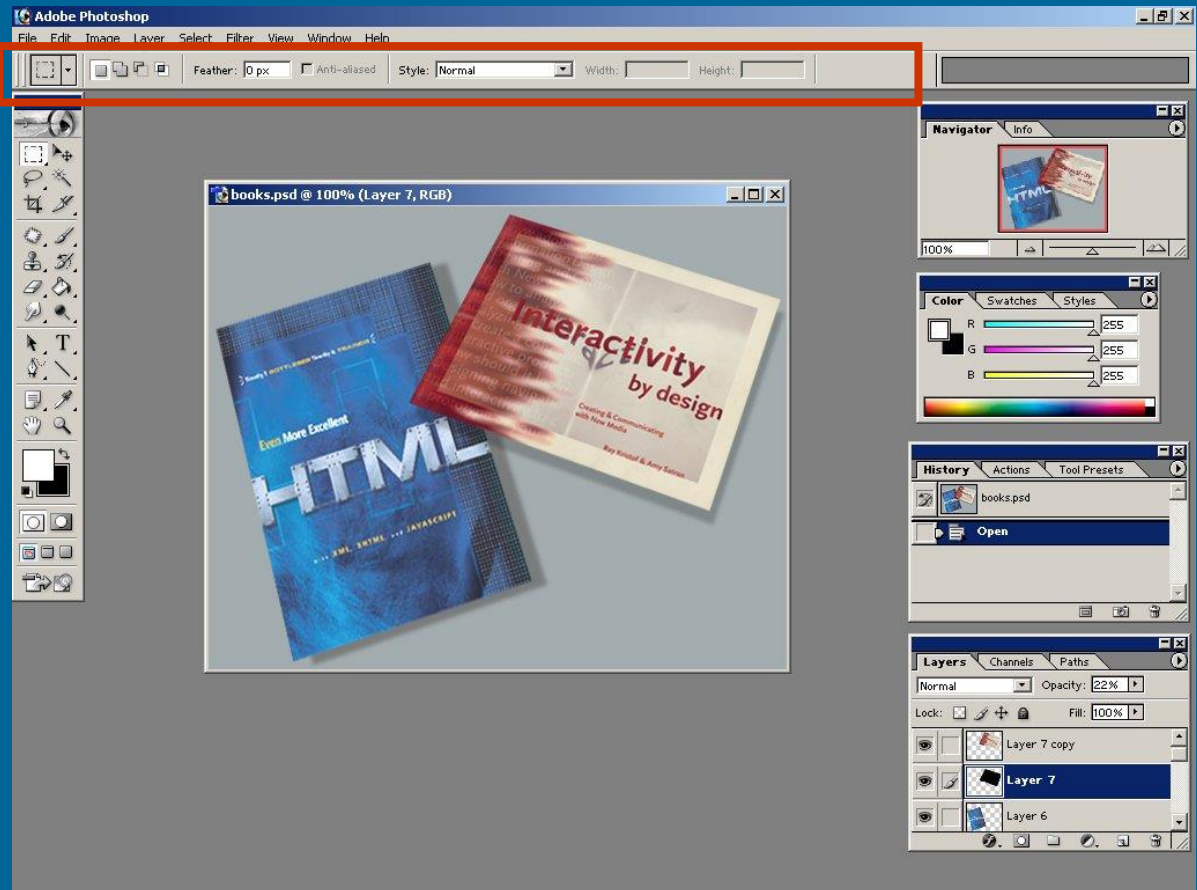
Adobe Photoshop

File Edit Image Layer Select Filter View Window Help

Feather: 0 px Anti-aliased Style: Normal Width: Height:

books.psd @ 100% (Layer 7, RGB)

Even More Excellent
HTML
... XML, XHTML, and JAVASCRIPT

Interactivity by design
Creating & Communicating with New Media
Ray Kristof & Amy Satran

Navigator Info
100%

Color Swatches Styles
R 255
G 255
B 255

History Actions Tool Presets
books.psd
Open

Layers Channels Paths
Normal Opacity: 22%
Lock: Fill: 100%
Layer 7 copy
Layer 7
Layer 6